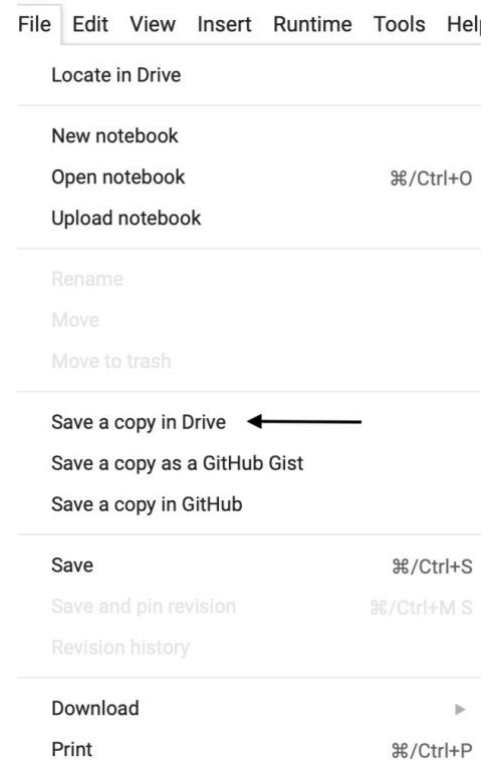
File Edit View Insert Runtime Tools Hel

Locate in Drive

New notebook

Open notebook ⌘/Ctrl+O

Upload notebook

Rename

Move

Move to trash

Save a copy in Drive

Save a copy as a GitHub Gist

Save a copy in GitHub

Save ⌘/Ctrl+S

Save and pin revision ⌘/Ctrl+M S

Revision history

Download

Print ⌘/Ctrl+P